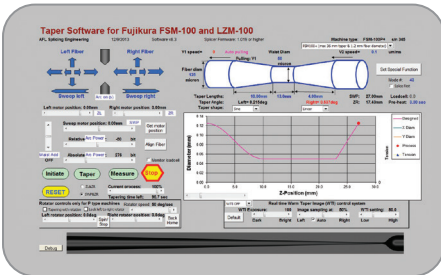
Taper Software for Fujikura FSM-100 and LZM-100

AFL Splicing Engineering 12/6/2013 Software v8.3 Splicer Firmware: 1.07B or higher

Machine type FSM-100P+ s/n 362

Left Fiber

Right Fiber

Sweep left

Sweep right

Left motor position: 0.00mm

Right motor position: 0.00mm

Sweep motor position: 0.00mm

Get motor position

Align Fiber

Initiate

Taper

Measure

Stop

RESET

Current process: WAIT

Tapering time left: 0.0 sec

Default

Debug

Taper Length:

Taper Angle:

Taper shape:

Waist Diam

Fiber diam 125 micron

Left 0.21 deg

Right 0.21 deg

Get Special Function

Designed

Diameter (mm)

Z-Position (mm)

Tension

Left

Right